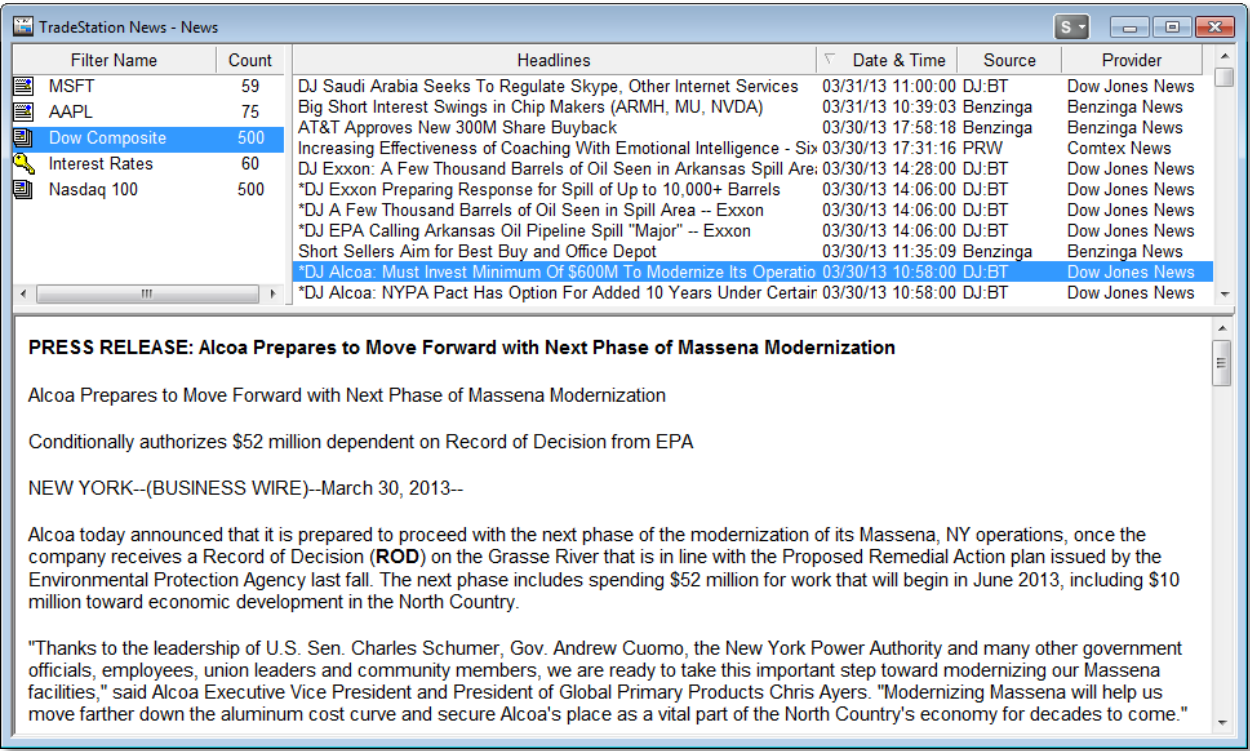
TradeStation News - News

S

| Filter Name | Count |
|---|---|
| MSFT | 59 |
| AAPL | 75 |
| Dow Composite | 500 |
| Interest Rates | 60 |
| Nasdaq 100 | 500 |

| Headlines | Date & Time | Source | Provider |
|---|---|---|---|
| DJ Saudi Arabia Seeks To Regulate Skype, Other Internet Services | 03/31/13 11:00:00 | DJ:BT | Dow Jones News |
| Big Short Interest Swings in Chip Makers (ARMH, MU, NVDA) | 03/31/13 10:39:03 | Benzinga | Benzinga News |
| AT&T Approves New 300M Share Buyback | 03/30/13 17:58:18 | Benzinga | Benzinga News |
| Increasing Effectiveness of Coaching With Emotional Intelligence - Six | 03/30/13 17:31:16 | PRW | Comtex News |
| DJ Exxon: A Few Thousand Barrels of Oil Seen in Arkansas Spill Area | 03/30/13 14:28:00 | DJ:BT | Dow Jones News |
| *DJ Exxon Preparing Response for Spill of Up to 10,000+ Barrels | 03/30/13 14:06:00 | DJ:BT | Dow Jones News |
| *DJ A Few Thousand Barrels of Oil Seen in Spill Area -- Exxon | 03/30/13 14:06:00 | DJ:BT | Dow Jones News |
| *DJ EPA Calling Arkansas Oil Pipeline Spill "Major" -- Exxon | 03/30/13 14:06:00 | DJ:BT | Dow Jones News |
| Short Sellers Aim for Best Buy and Office Depot | 03/30/13 11:35:09 | Benzinga | Benzinga News |
| *DJ Alcoa: Must Invest Minimum Of $600M To Modernize Its Operatio | 03/30/13 10:58:00 | DJ:BT | Dow Jones News |
| *DJ Alcoa: NYPA Pact Has Option For Added 10 Years Under Certain | 03/30/13 10:58:00 | DJ:BT | Dow Jones News |

PRESS RELEASE: Alcoa Prepares to Move Forward with Next Phase of Massena Modernization

Alcoa Prepares to Move Forward with Next Phase of Massena Modernization

Conditionally authorizes $52 million dependent on Record of Decision from EPA

NEW YORK--(BUSINESS WIRE)--March 30, 2013--

Alcoa today announced that it is prepared to proceed with the next phase of the modernization of its Massena, NY operations, once the company receives a Record of Decision (ROD) on the Grasse River that is in line with the Proposed Remedial Action plan issued by the Environmental Protection Agency last fall. The next phase includes spending $52 million for work that will begin in June 2013, including $10 million toward economic development in the North Country.

"Thanks to the leadership of U.S. Sen. Charles Schumer, Gov. Andrew Cuomo, the New York Power Authority and many other government officials, employees, union leaders and community members, we are ready to take this important step toward modernizing our Massena facilities," said Alcoa Executive Vice President and President of Global Primary Products Chris Ayers. "Modernizing Massena will help us move farther down the aluminum cost curve and secure Alcoa's place as a vital part of the North Country's economy for decades to come."